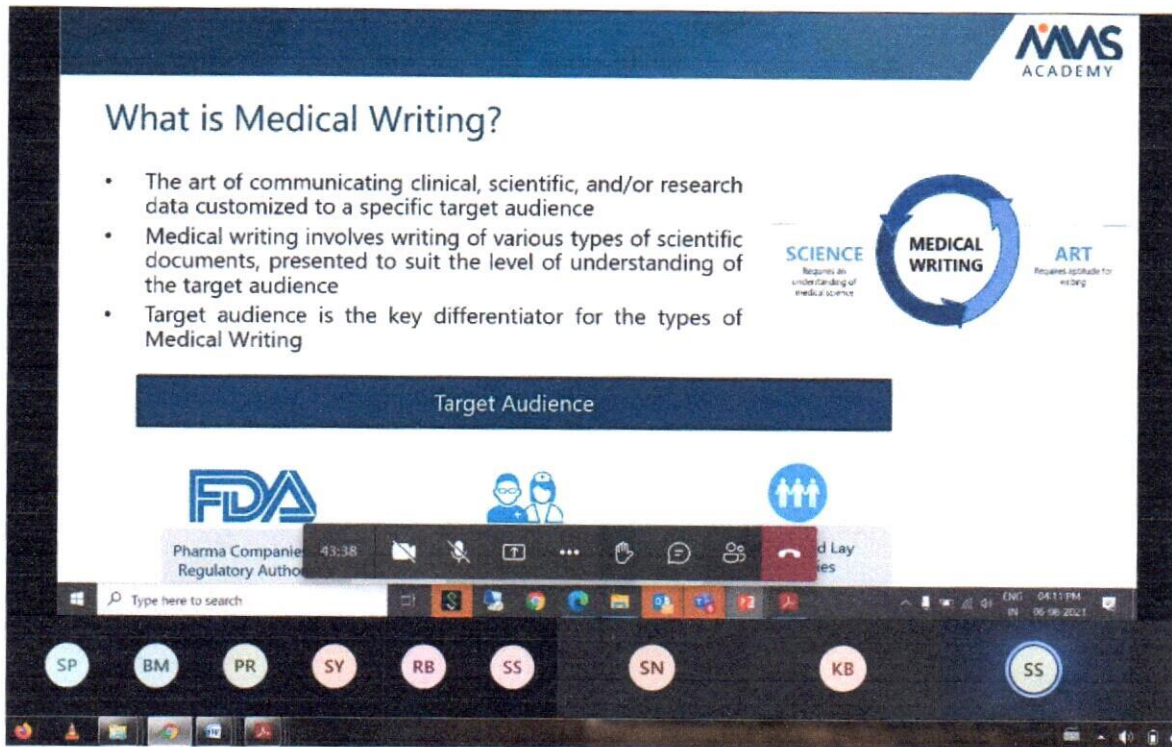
MMS ACADEMY

What is Medical Writing?

- The art of communicating clinical, scientific, and/or research data customized to a specific target audience
- Medical writing involves writing of various types of scientific documents, presented to suit the level of understanding of the target audience
- Target audience is the key differentiator for the types of Medical Writing

SCIENCE
Requires an understanding of medical science

MEDICAL WRITING

ART
Requires aptitude for writing

Target Audience

FDA

Pharma Companie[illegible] Regulatory Author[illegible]

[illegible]d Lay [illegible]ies

43:38

Type here to search

ENG IN 04:11 PM 06-08-2021

SP BM PR SY RB SS SN KB SS